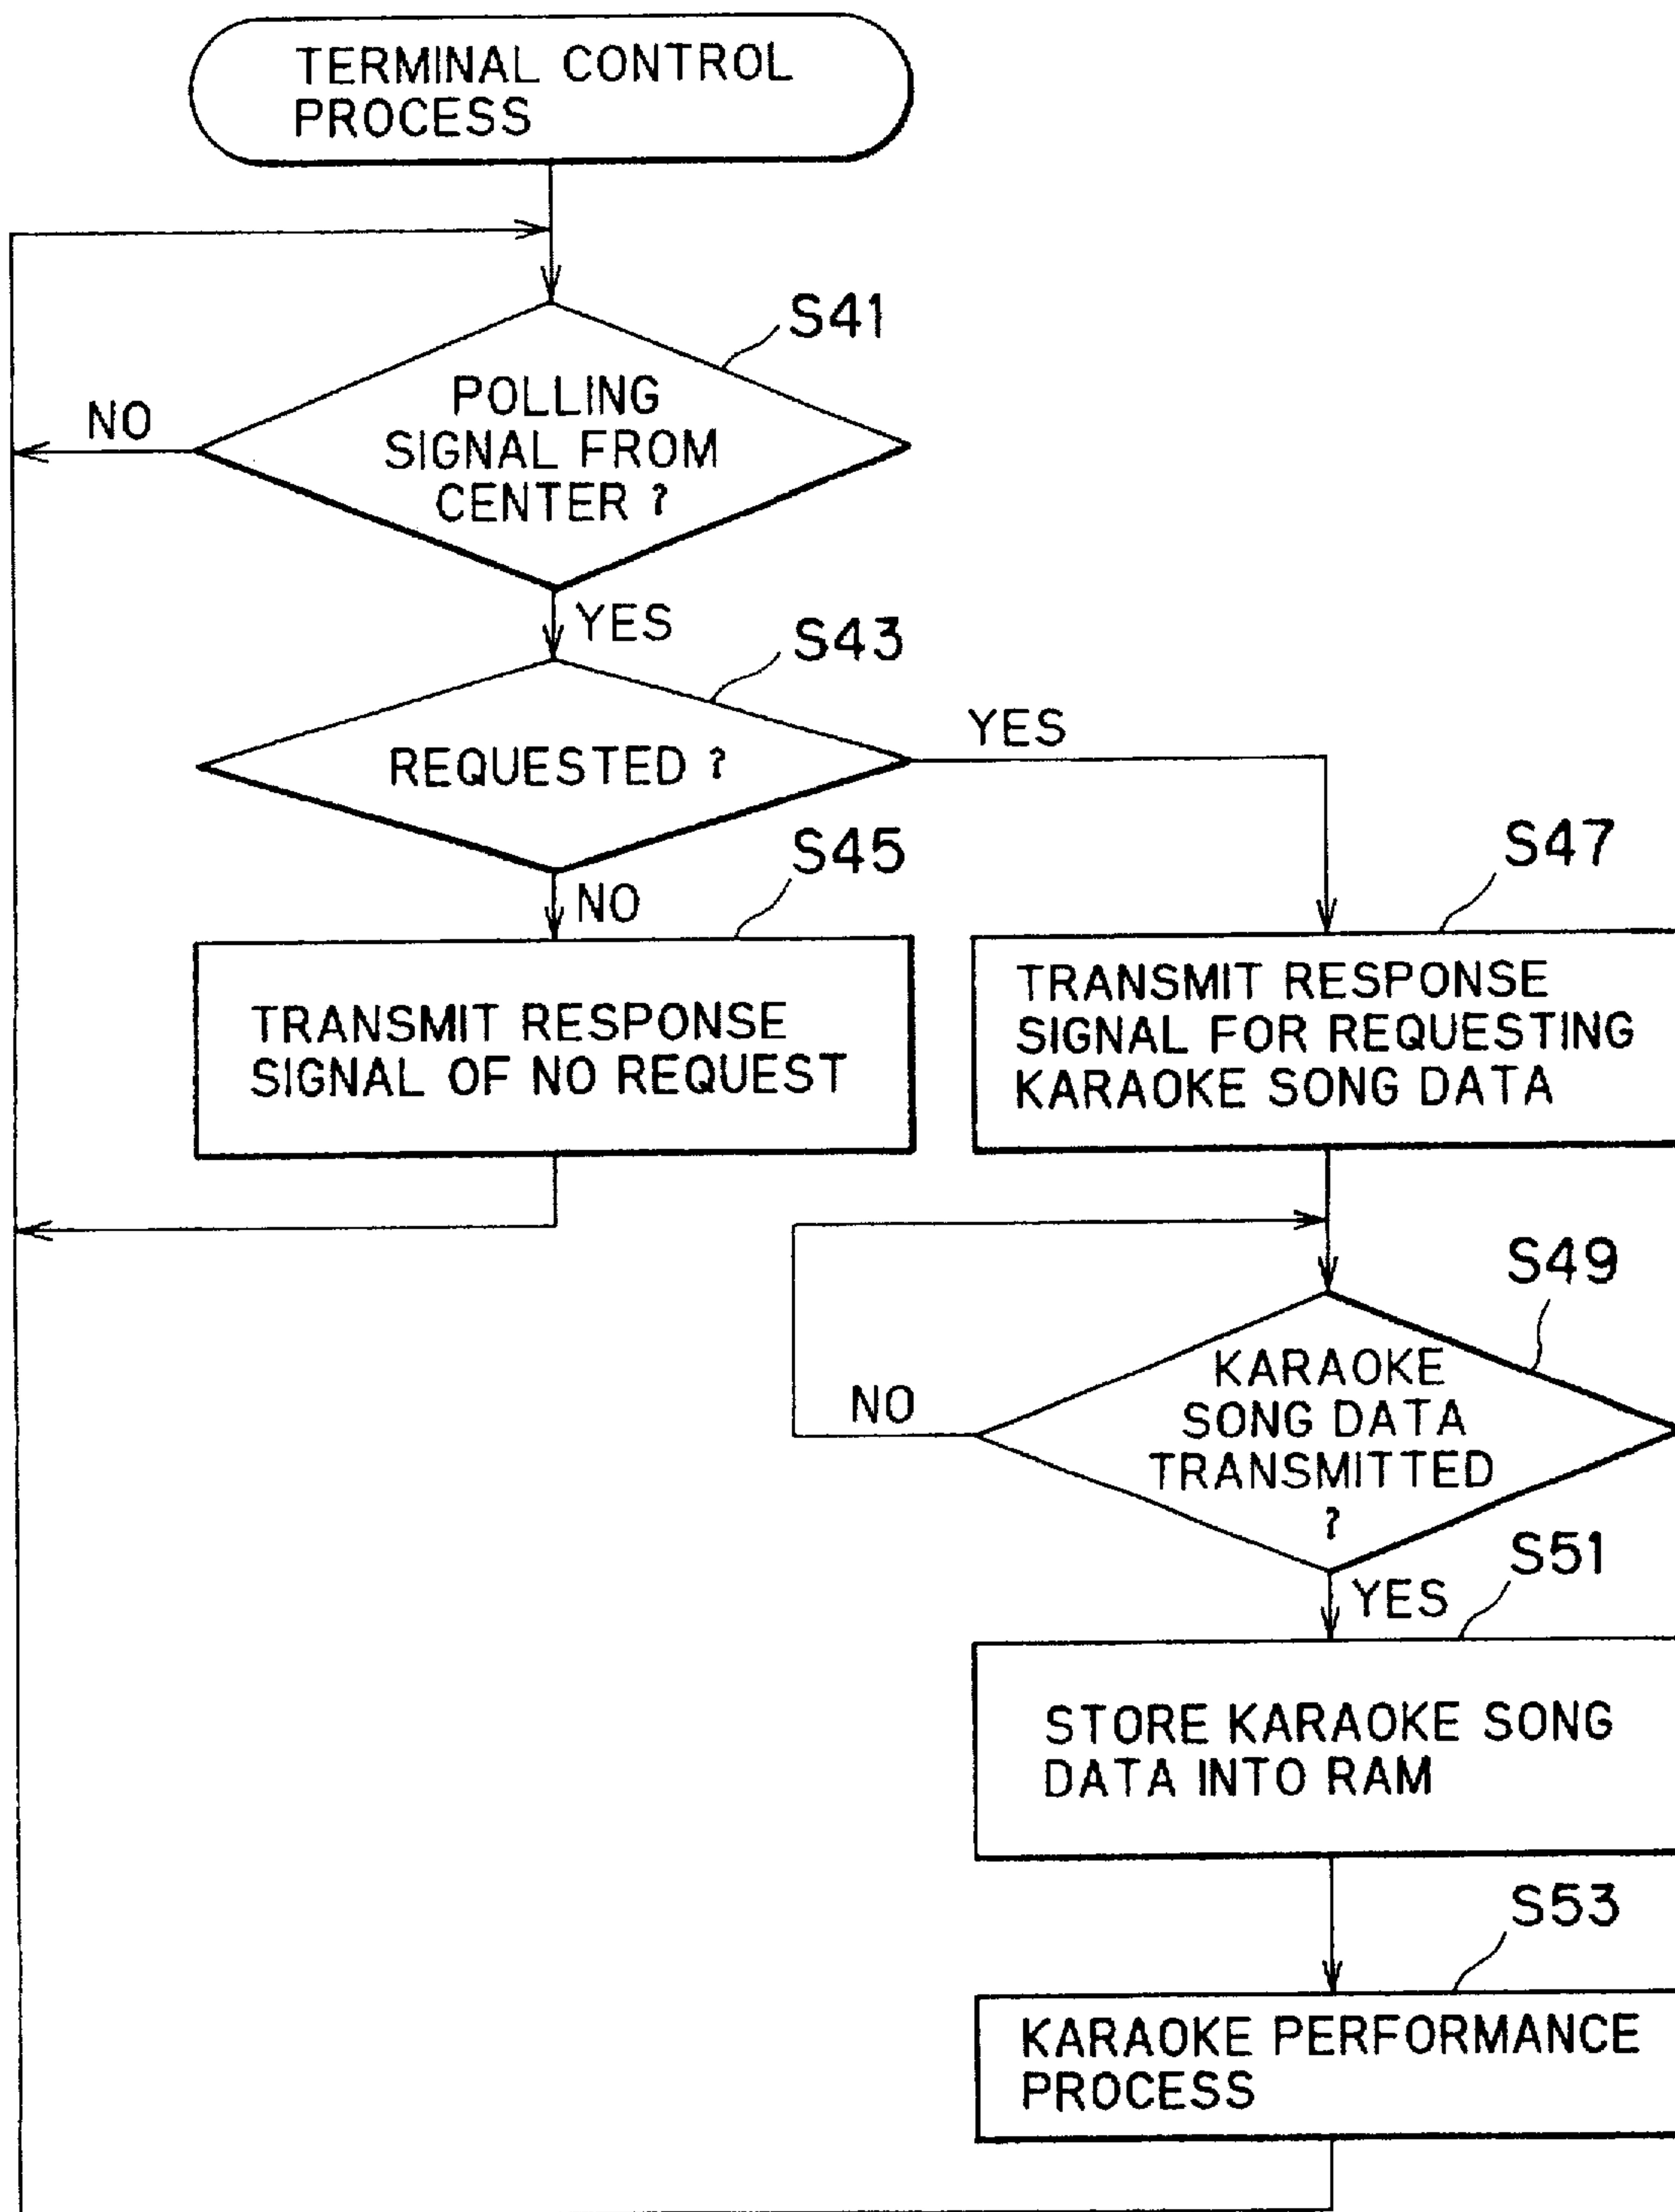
TERMINAL CONTROL PROCESS

S41

POLLING SIGNAL FROM CENTER ?

NO

YES

S43

REQUESTED ?

YES

NO

S45

TRANSMIT RESPONSE SIGNAL OF NO REQUEST

S47

TRANSMIT RESPONSE SIGNAL FOR REQUESTING KARAOKE SONG DATA

S49

KARAOKE SONG DATA TRANSMITTED ?

NO

YES

S51

STORE KARAOKE SONG DATA INTO RAM

S53

KARAOKE PERFORMANCE PROCESS